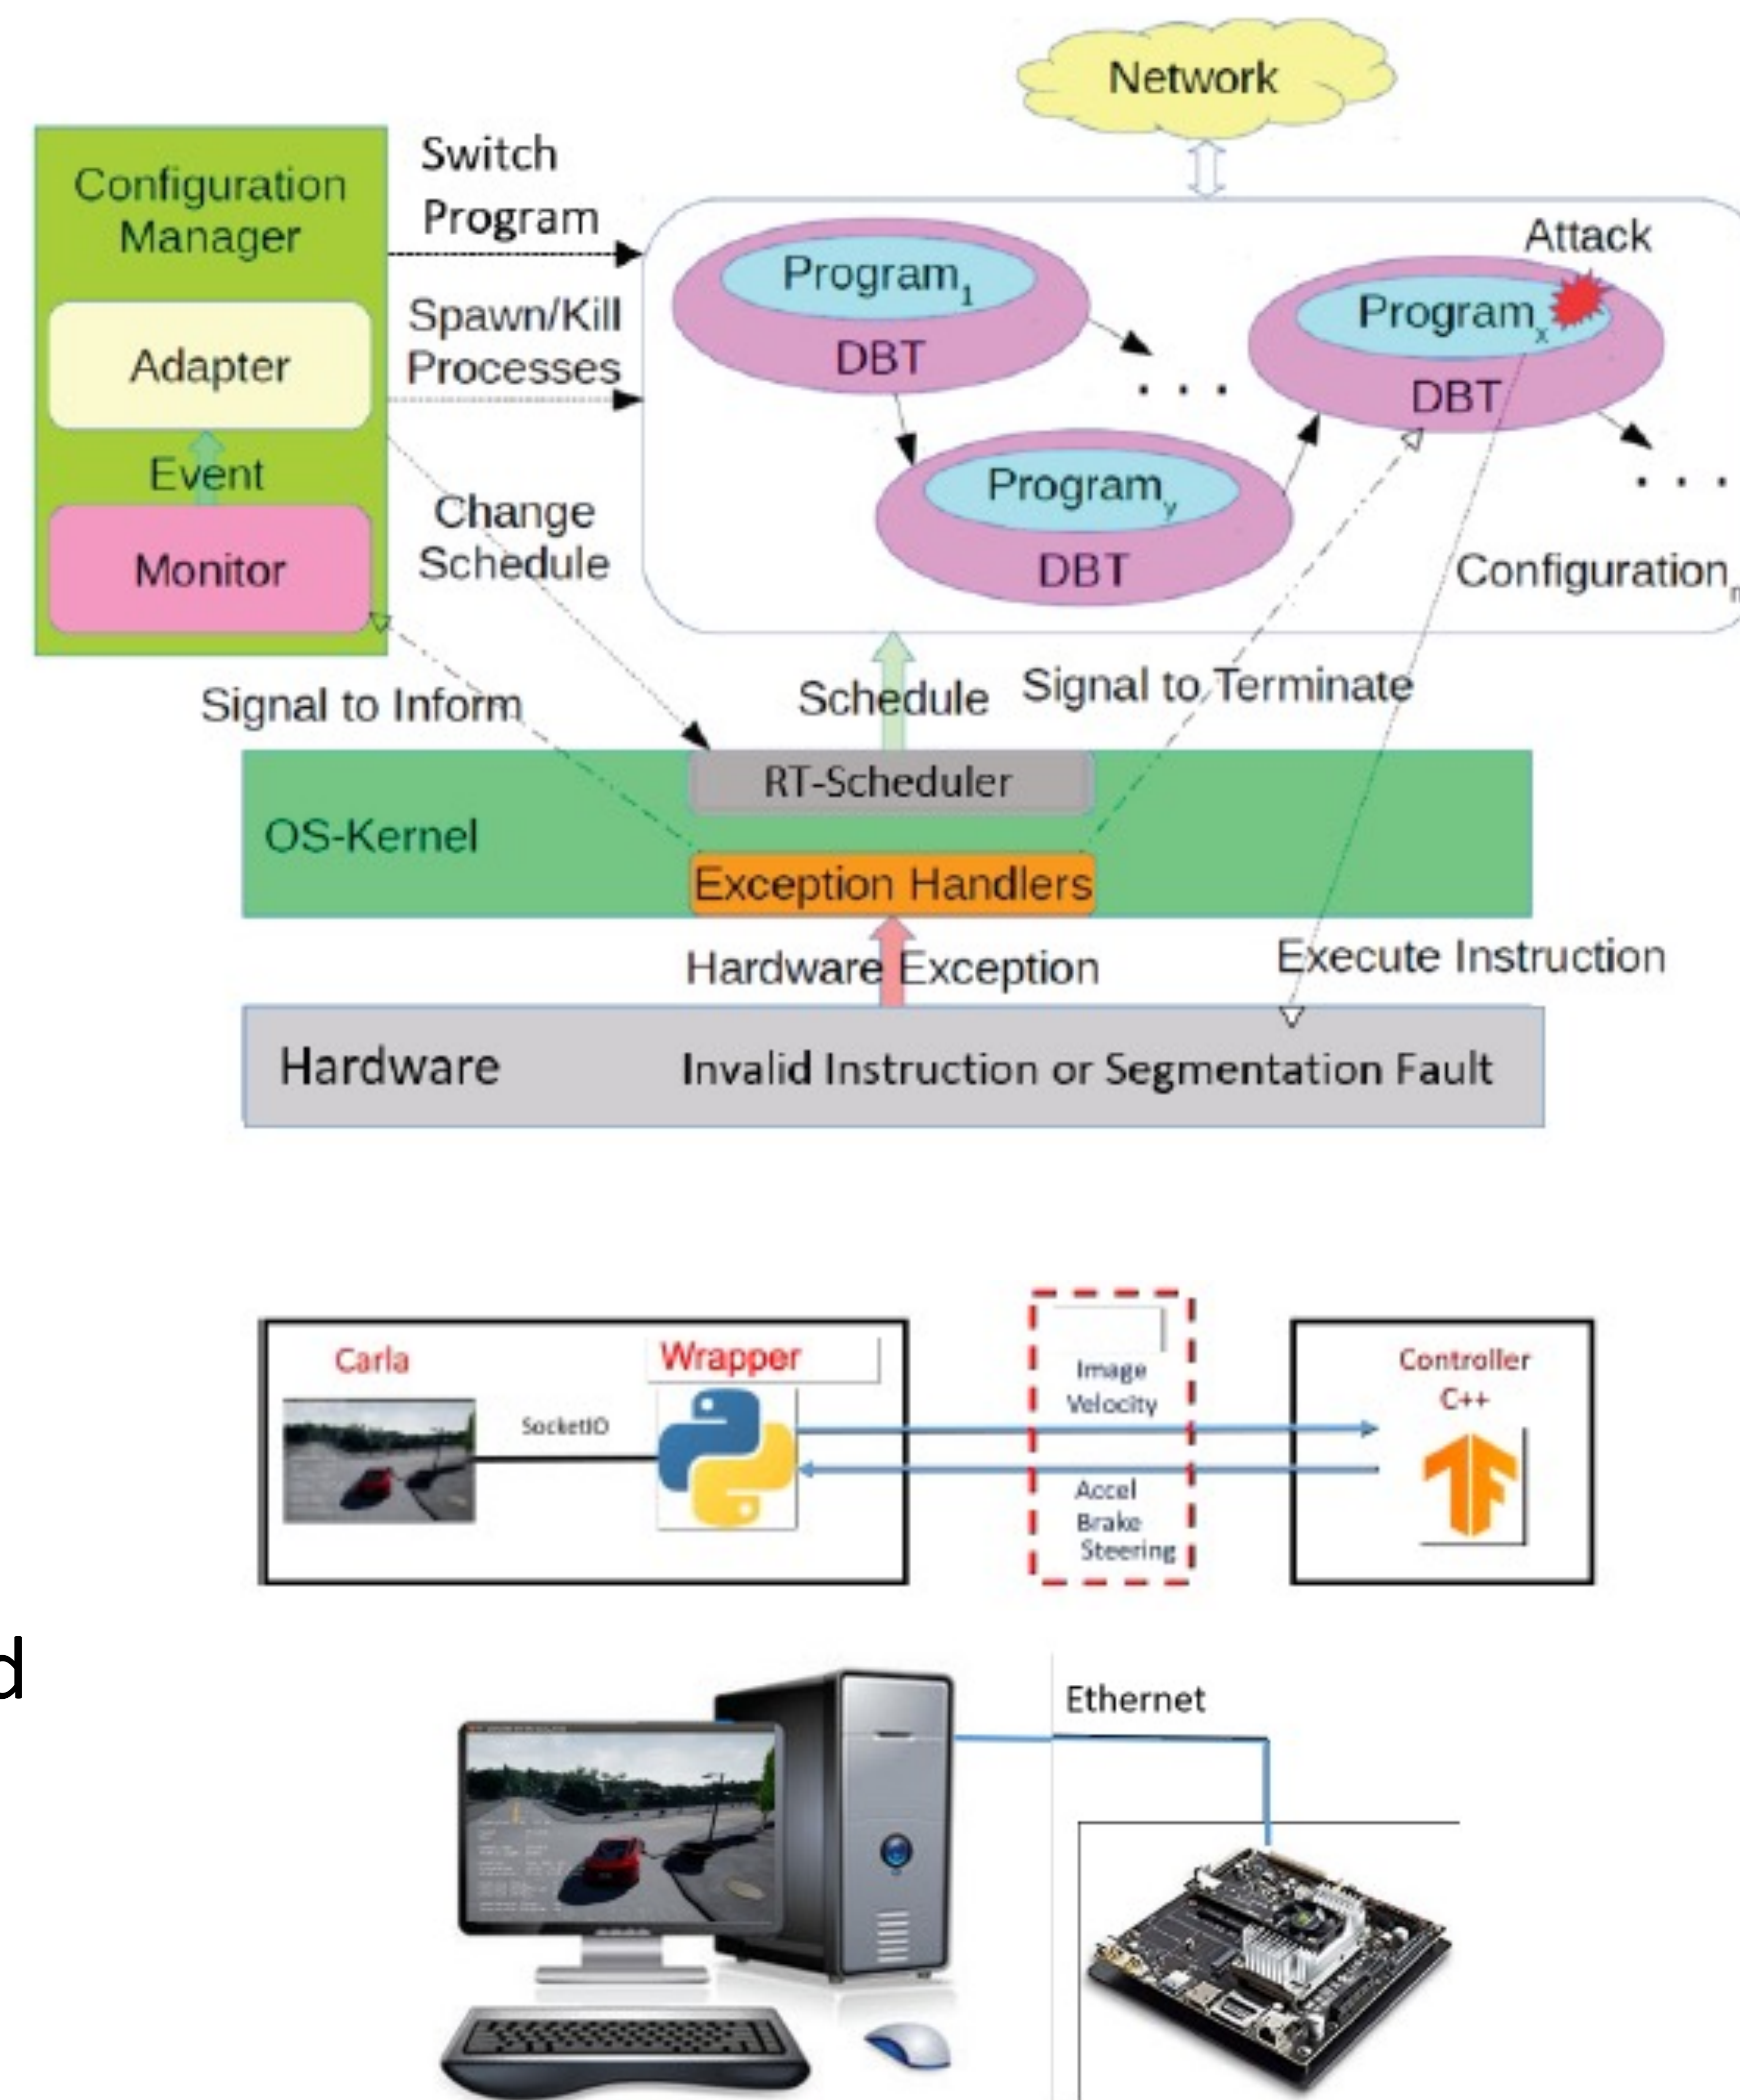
Network

Configuration Manager

Adapter

Event

Monitor

Switch Program

Spawn/Kill Processes

Change Schedule

Attack

$\text{Program}_1$

DBT

$\text{Program}_x$

DBT

$\text{Program}_y$

DBT

. . .

. . .

$\text{Configuration}_n$

Signal to Inform

Schedule

Signal to Terminate

OS-Kernel

RT-Scheduler

Exception Handlers

Hardware Exception

Execute Instruction

Hardware

Invalid Instruction or Segmentation Fault

Carla

Wrapper

SocketIO

Image
Velocity

Accel
Brake
Steering

Controller
C++

d

Ethernet